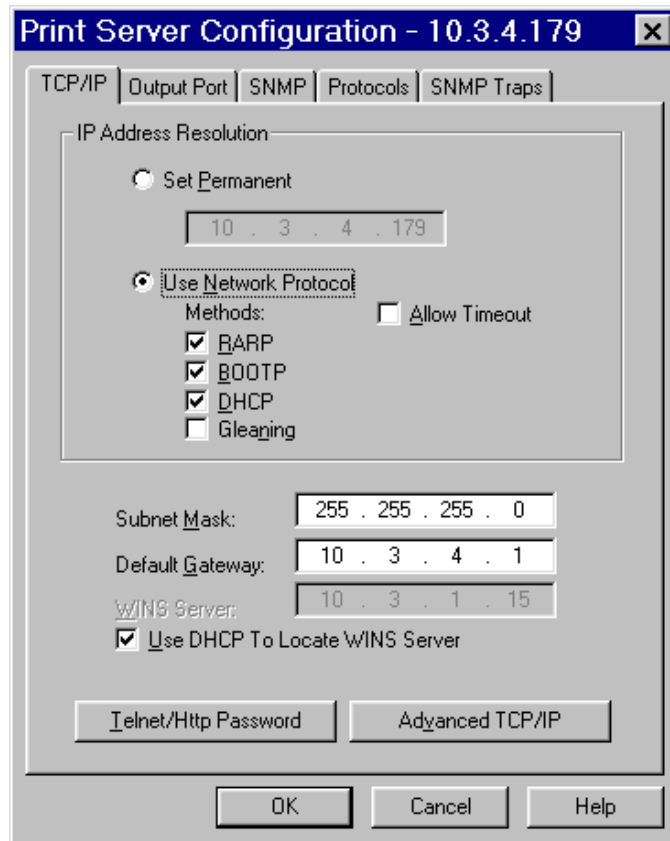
Print Server Configuration - 10.3.4.179

TCP/IP | Output Port | SNMP | Protocols | SNMP Traps

IP Address Resolution

Set Permanent

10 . 3 . 4 . 179

Use Network Protocol

Methods:

Allow Timeout

RARP

BOOTP

DHCP

Gleaning

Subnet Mask: 255 . 255 . 255 . 0

Default Gateway: 10 . 3 . 4 . 1

WINS Server: 10 . 3 . 1 . 15

Use DHCP To Locate WINS Server

Telnet/Http Password

Advanced TCP/IP

OK

Cancel

Help